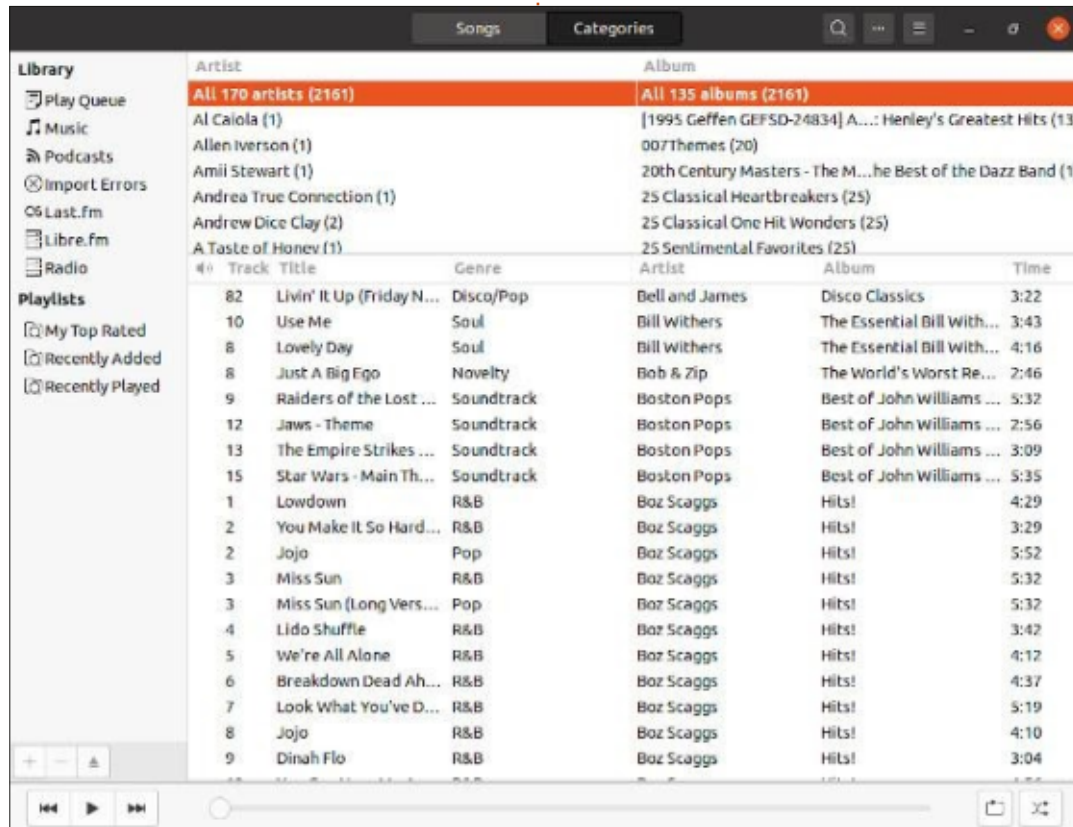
Songs Categories

Library
Play Queue
Music
Podcasts
Import Errors
Last.fm
Libre.fm
Radio
Playlists
My Top Rated
Recently Added
Recently Played

| Artist |
|---|
| All 170 artists (2161) |
| Al Caiola (1) |
| Allen Iverson (1) |
| Amii Stewart (1) |
| Andrea True Connection (1) |
| Andrew Dice Clay (2) |
| A Taste of Honey (1) |

| Album |
|---|
| All 135 albums (2161) |
| [1995 Geffen GEFSD-24834] A...: Henley's Greatest Hits (13 |
| 007Themes (20) |
| 20th Century Masters - The M...he Best of the Dazz Band (1 |
| 25 Classical Heartbreakers (25) |
| 25 Classical One Hit Wonders (25) |
| 25 Sentimental Favorites (25) |

| Track | Title | Genre | Artist | Album | Time |
|---|---|---|---|---|---|
| 82 | Livin' It Up (Friday N... | Disco/Pop | Bell and James | Disco Classics | 3:22 |
| 10 | Use Me | Soul | Bill Withers | The Essential Bill With... | 3:43 |
| 8 | Lovely Day | Soul | Bill Withers | The Essential Bill With... | 4:16 |
| 8 | Just A Big Ego | Novelty | Bob & Zip | The World's Worst Re... | 2:46 |
| 9 | Raiders of the Lost ... | Soundtrack | Boston Pops | Best of John Williams ... | 5:32 |
| 12 | Jaws - Theme | Soundtrack | Boston Pops | Best of John Williams ... | 2:56 |
| 13 | The Empire Strikes ... | Soundtrack | Boston Pops | Best of John Williams ... | 3:09 |
| 15 | Star Wars - Main Th... | Soundtrack | Boston Pops | Best of John Williams ... | 5:35 |
| 1 | Lowdown | R&B | Boz Scaggs | Hits! | 4:29 |
| 2 | You Make It So Hard... | R&B | Boz Scaggs | Hits! | 3:29 |
| 2 | Jojo | Pop | Boz Scaggs | Hits! | 5:52 |
| 3 | Miss Sun | R&B | Boz Scaggs | Hits! | 5:32 |
| 3 | Miss Sun (Long Vers... | Pop | Boz Scaggs | Hits! | 5:32 |
| 4 | Lido Shuffle | R&B | Boz Scaggs | Hits! | 3:42 |
| 5 | We're All Alone | R&B | Boz Scaggs | Hits! | 4:12 |
| 6 | Breakdown Dead Ah... | R&B | Boz Scaggs | Hits! | 4:37 |
| 7 | Look What You've D... | R&B | Boz Scaggs | Hits! | 5:19 |
| 8 | Jojo | R&B | Boz Scaggs | Hits! | 4:10 |
| 9 | Dinah Flo | R&B | Boz Scaggs | Hits! | 3:04 |